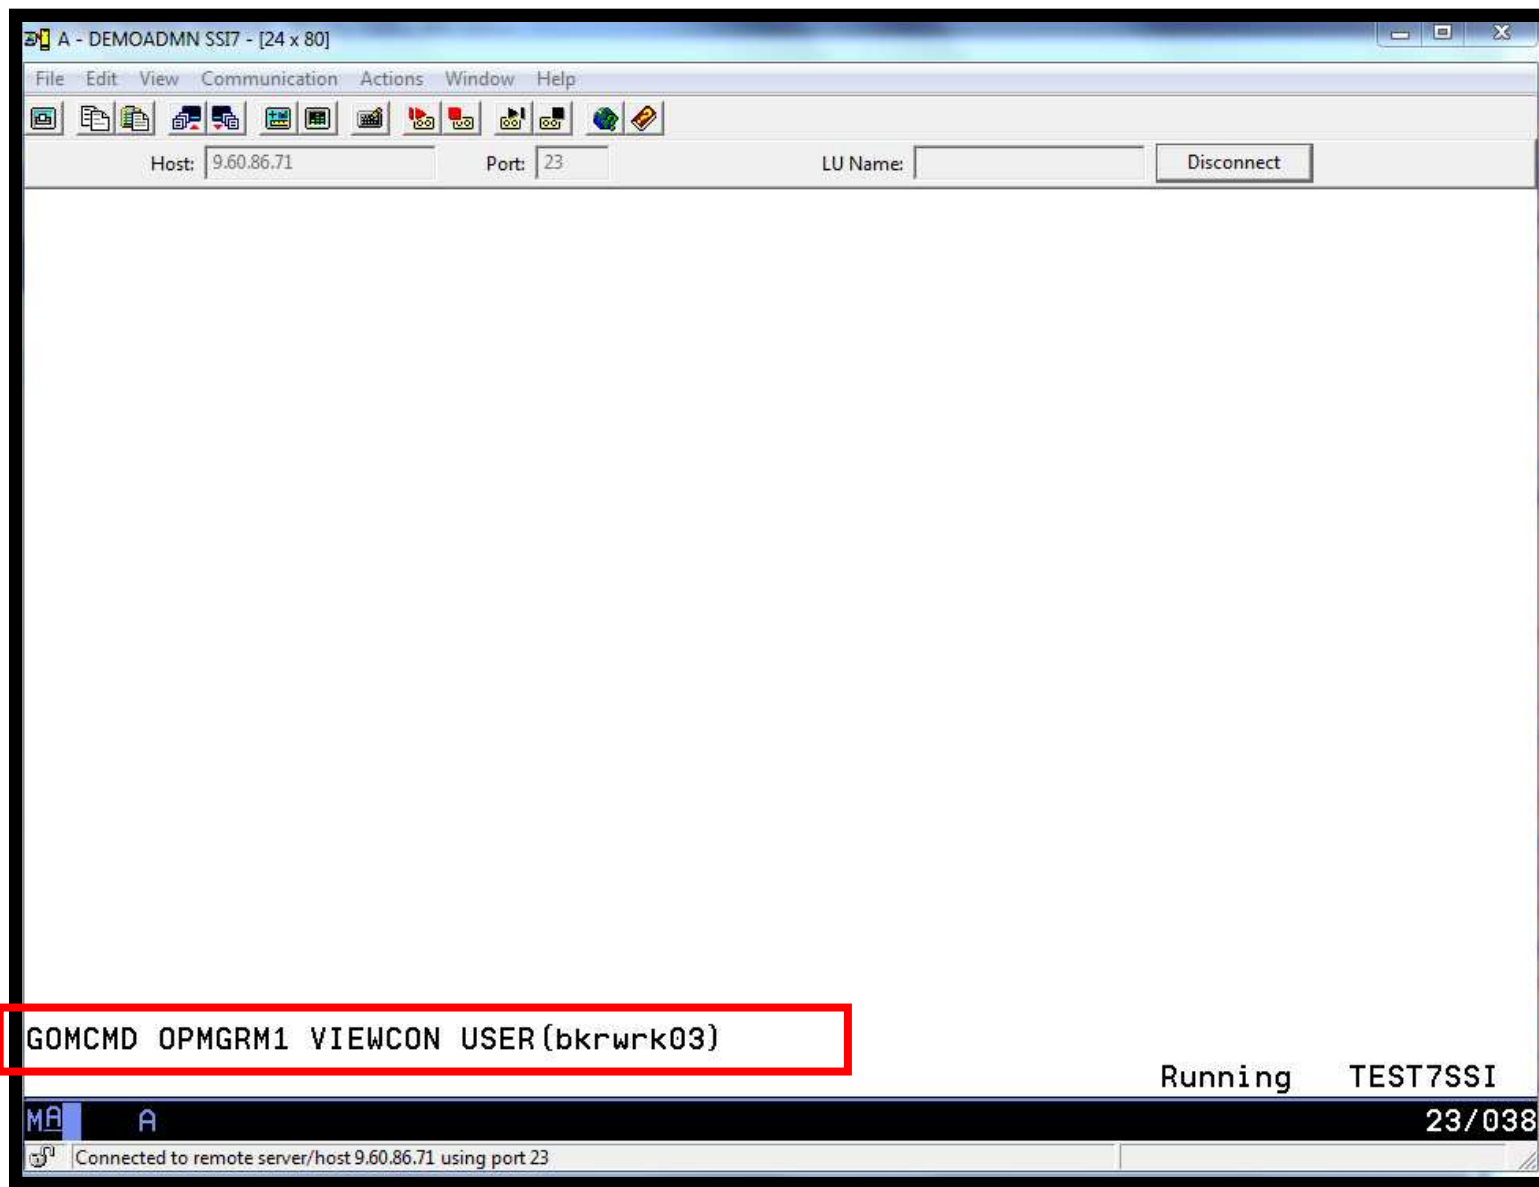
A - DEMOADMN SSI7 - [24 x 80]

File Edit View Communication Actions Window Help

Host: 9.60.86.71 Port: 23 LU Name: Disconnect

GOMCMD OPMGRM1 VIEWCON USER(bkrwrk03)

Running TEST7SSI

MA A 23/038

Connected to remote server/host 9.60.86.71 using port 23